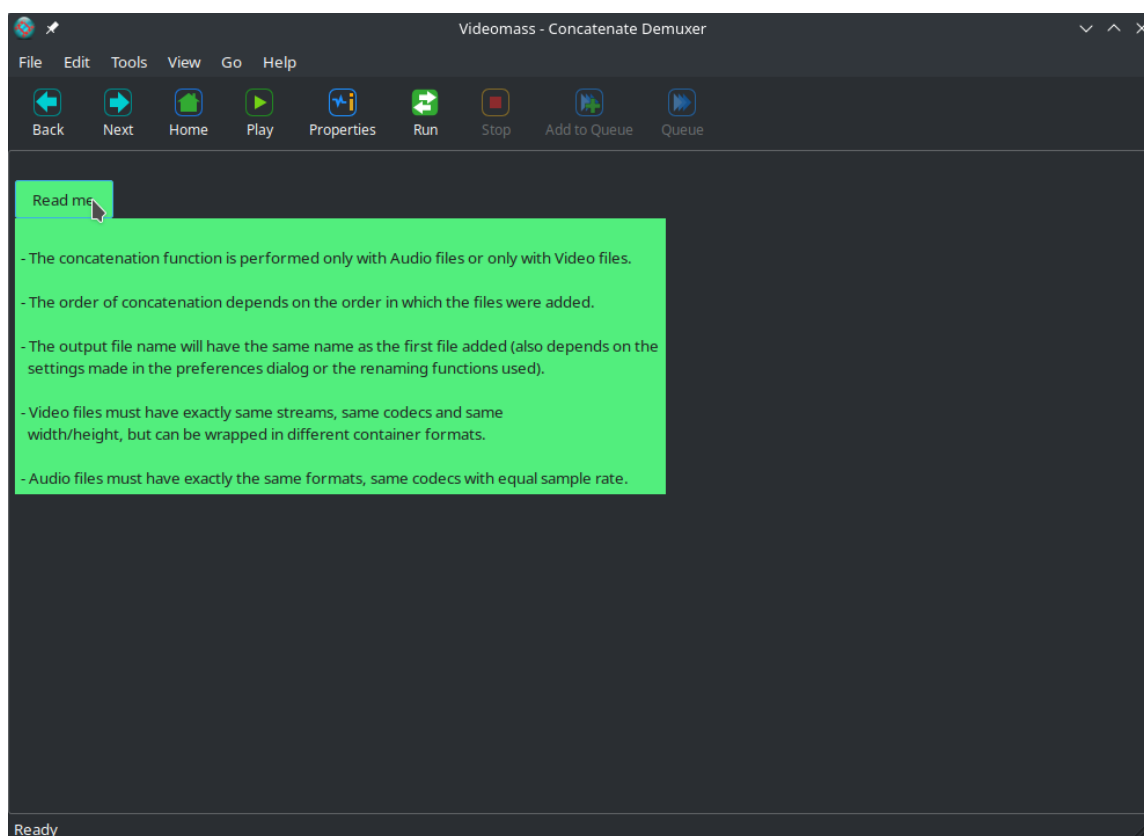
Videomass - Concatenate Demuxer

File Edit Tools View Go Help

Back Next Home Play Properties Run Stop Add to Queue Queue

Read me

- The concatenation function is performed only with Audio files or only with Video files.

- The order of concatenation depends on the order in which the files were added.

- The output file name will have the same name as the first file added (also depends on the settings made in the preferences dialog or the renaming functions used).

- Video files must have exactly same streams, same codecs and same width/height, but can be wrapped in different container formats.

- Audio files must have exactly the same formats, same codecs with equal sample rate.

Ready